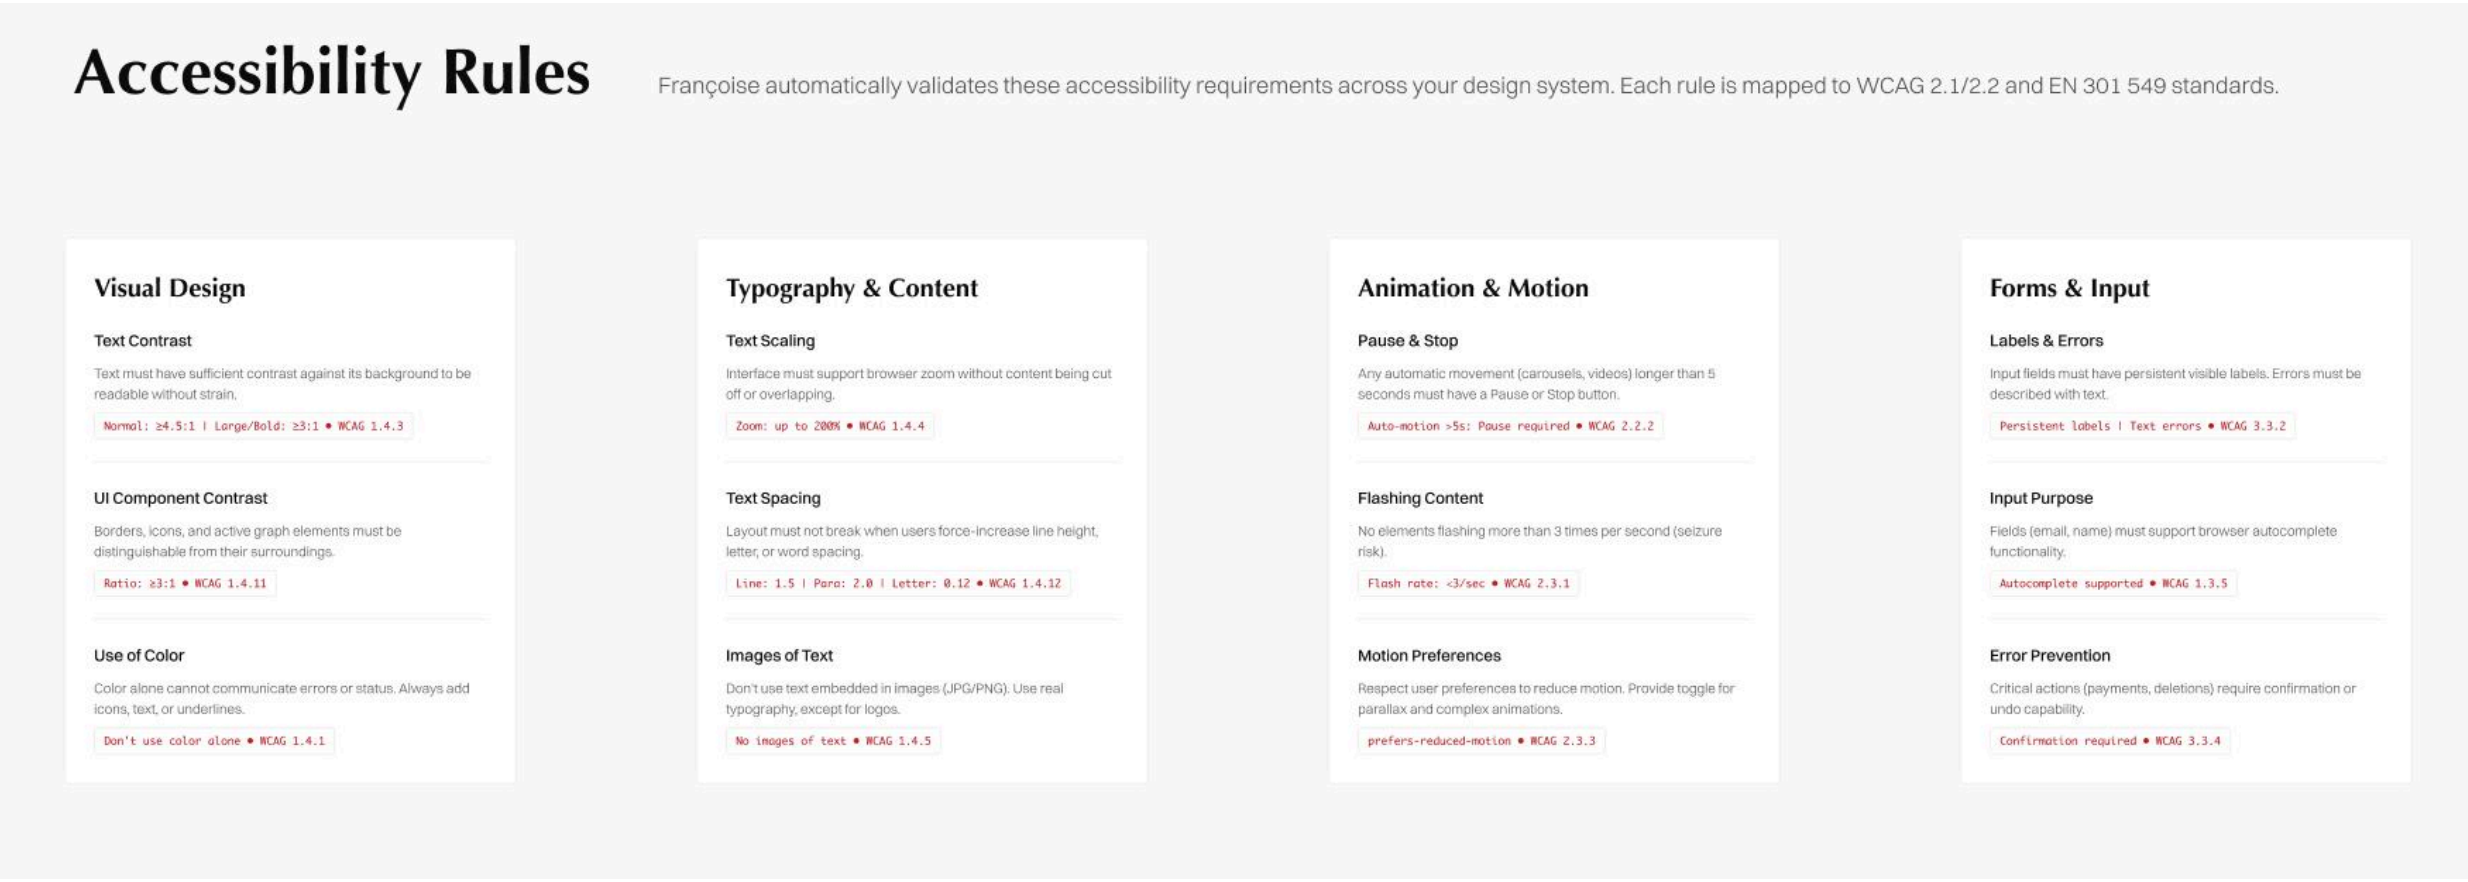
Accessibility Rules

Françoise automatically validates these accessibility requirements across your design system. Each rule is mapped to WCAG 2.1/2.2 and EN 301 549 standards.

Visual Design

Text Contrast

Text must have sufficient contrast against its background to be readable without strain.

Normal: ≥4.5:1 | Large/Bold: ≥3:1 • WCAG 1.4.3

UI Component Contrast

Borders, icons, and active graph elements must be distinguishable from their surroundings.

Ratio: ≥3:1 • WCAG 1.4.11

Use of Color

Color alone cannot communicate errors or status. Always add icons, text, or underlines.

Don't use color alone • WCAG 1.4.1

Typography & Content

Text Scaling

Interface must support browser zoom without content being cut off or overlapping.

Zoom: up to 200% • WCAG 1.4.4

Text Spacing

Layout must not break when users force-increase line height, letter, or word spacing.

Line: 1.5 | Para: 2.0 | Letter: 0.12 • WCAG 1.4.12

Images of Text

Don't use text embedded in images (JPG/PNG). Use real typography, except for logos.

No images of text • WCAG 1.4.5

Animation & Motion

Pause & Stop

Any automatic movement (carousels, videos) longer than 5 seconds must have a Pause or Stop button.

Auto-motion >5s: Pause required • WCAG 2.2.2

Flashing Content

No elements flashing more than 3 times per second (seizure risk).

Flash rate: <3/sec • WCAG 2.3.1

Motion Preferences

Respect user preferences to reduce motion. Provide toggle for parallax and complex animations.

prefers-reduced-motion • WCAG 2.3.3

Forms & Input

Labels & Errors

Input fields must have persistent visible labels. Errors must be described with text.

Persistent labels | Text errors • WCAG 3.3.2

Input Purpose

Fields (email, name) must support browser autocomplete functionality.

Autocomplete supported • WCAG 1.3.5

Error Prevention

Critical actions (payments, deletions) require confirmation or undo capability.

Confirmation required • WCAG 3.3.4